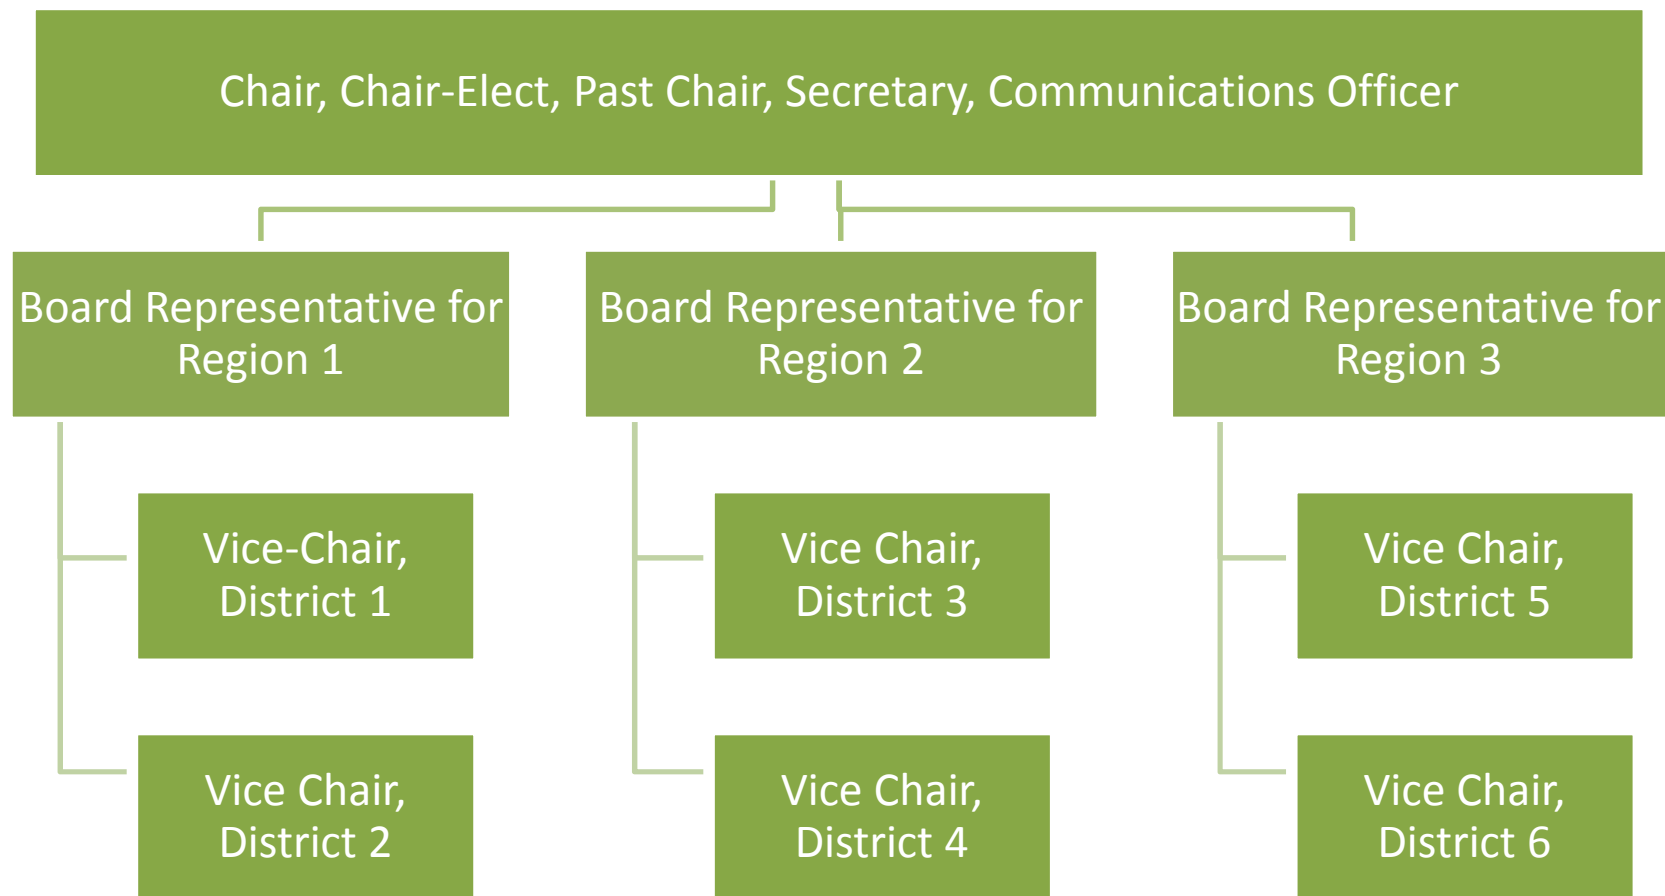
Chair, Chair-Elect, Past Chair, Secretary, Communications Officer

Board Representative for Region 1

Vice-Chair, District 1

Vice Chair, District 2

Board Representative for Region 2

Vice Chair, District 3

Vice Chair, District 4

Board Representative for Region 3

Vice Chair, District 5

Vice Chair, District 6